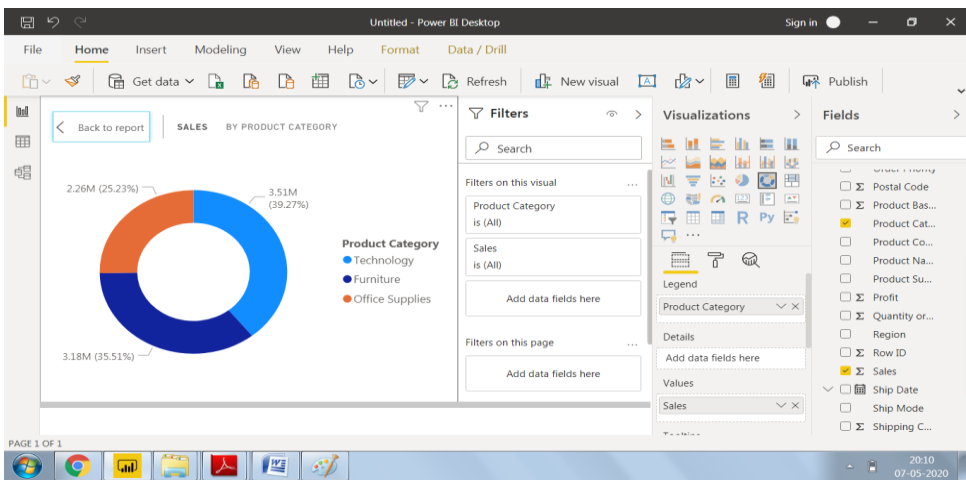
Untitled - Power BI Desktop

Sign in

File Home Insert Modeling View Help Format Data / Drill

Get data Refresh New visual Publish

Back to report SALES BY PRODUCT CATEGORY

2.26M (25.23%)

3.51M (39.27%)

3.18M (35.51%)

Product Category
Technology
Furniture
Office Supplies

Filters

Search

Filters on this visual ...

Product Category
is (All)

Sales
is (All)

Add data fields here

Filters on this page ...

Add data fields here

Visualizations

Legend

Product Category

Details

Add data fields here

Values

Sales

Fields

Search

Postal Code
Product Bas...
Product Cat...
Product Co...
Product Na...
Product Su...
Profit
Quantity or...
Region
Row ID
Sales
Ship Date
Ship Mode
Shipping C...

PAGE 1 OF 1

20:10
07-05-2020